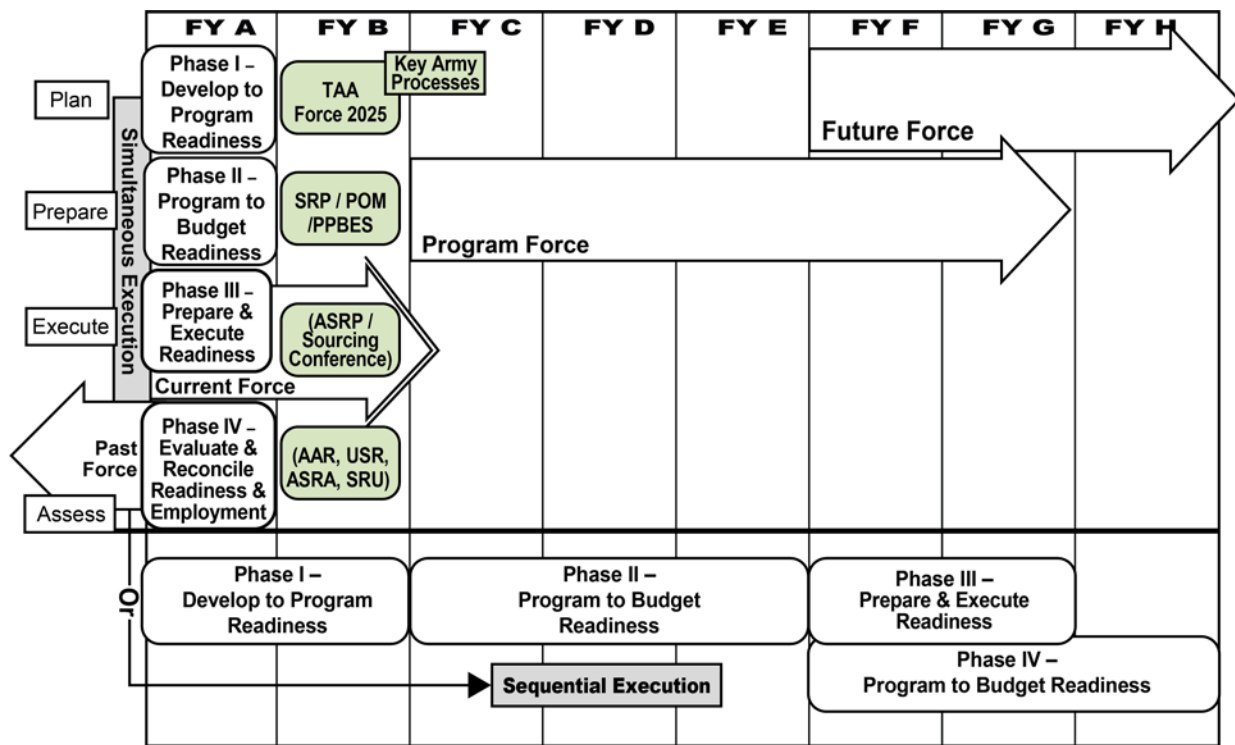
| FY A | FY B | FY C | FY D | FY E | FY F | FY G | FY H |
|---|---|---|---|---|---|---|---|

Plan

Phase I – Develop to Program Readiness

TAA Force 2025

Key Army Processes

Future Force

Simultaneous Execution

Prepare

Phase II – Program to Budget Readiness

SRP / POM /PPBES

Program Force

Execute

Phase III – Prepare & Execute Readiness

(ASRP / Sourcing Conference)

Current Force

Past Force

Phase IV – Evaluate & Reconcile Readiness & Employment

(AAR, USR, ASRA, SRU)

Assess

Or

Phase I – Develop to Program Readiness

Phase II – Program to Budget Readiness

Phase III – Prepare & Execute Readiness

Phase IV – Program to Budget Readiness

Sequential Execution